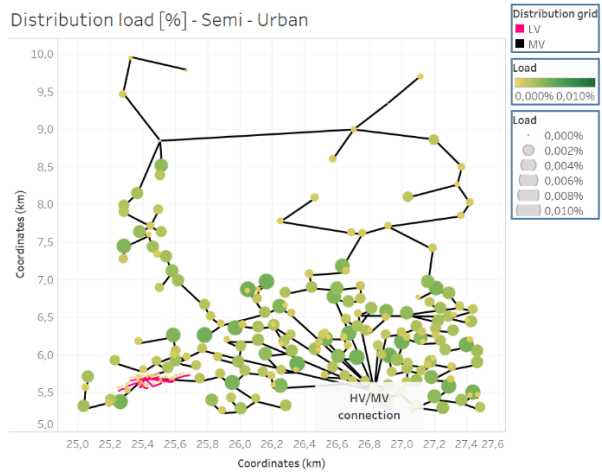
Distribution load [%] - Semi - Urban

Distribution grid
LV
MV

Load
0,000% 0,010%

Load
0,000%
0,002%
0,004%
0,006%
0,008%
0,010%

Coordinates (km)

10,0
9,5
9,0
8,5
8,0
7,5
7,0
6,5
6,0
5,5
5,0

HV/MV connection

25,0 25,2 25,4 25,6 25,8 26,0 26,2 26,4 26,6 26,8 27,0 27,2 27,4 27,6

Coordinates (km)